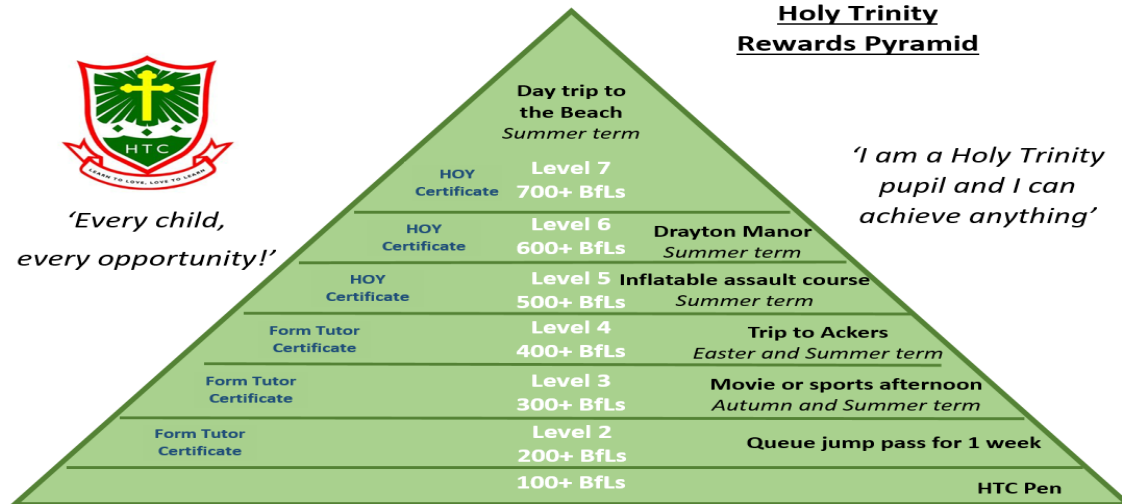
HTC

LEARN TO LOVE, LOVE TO LEARN

'Every child, every opportunity!'

Holy Trinity Rewards Pyramid

'I am a Holy Trinity pupil and I can achieve anything'

Day trip to the Beach
Summer term

HOY Certificate
Level 7
700+ BfLs

HOY Certificate
Level 6
600+ BfLs
Drayton Manor
Summer term

HOY Certificate
Level 5
500+ BfLs
Inflatable assault course
Summer term

Form Tutor Certificate
Level 4
400+ BfLs
Trip to Ackers
Easter and Summer term

Form Tutor Certificate
Level 3
300+ BfLs
Movie or sports afternoon
Autumn and Summer term

Form Tutor Certificate
Level 2
200+ BfLs
Queue jump pass for 1 week

100+ BfLs
HTC Pen